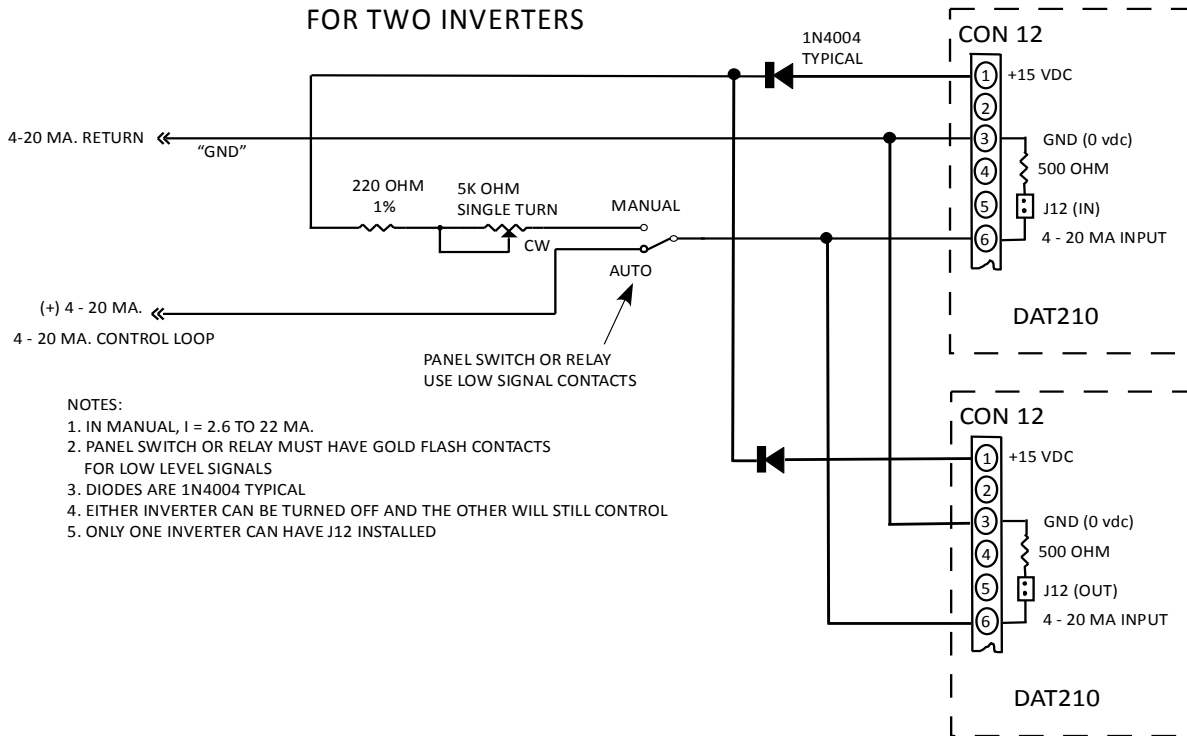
FOR TWO INVERTERS

1N4004
TYPICAL

CON 12
1 +15 VDC
2
3 GND (0 vdc)
4 500 OHM
5 J12 (IN)
6 4 - 20 MA INPUT

DAT210

4-20 MA. RETURN
"GND"

220 OHM
1%

5K OHM
SINGLE TURN

CW

MANUAL

AUTO

(+) 4 - 20 MA.

4 - 20 MA. CONTROL LOOP

PANEL SWITCH OR RELAY
USE LOW SIGNAL CONTACTS

NOTES:
1. IN MANUAL, I = 2.6 TO 22 MA.
2. PANEL SWITCH OR RELAY MUST HAVE GOLD FLASH CONTACTS FOR LOW LEVEL SIGNALS
3. DIODES ARE 1N4004 TYPICAL
4. EITHER INVERTER CAN BE TURNED OFF AND THE OTHER WILL STILL CONTROL
5. ONLY ONE INVERTER CAN HAVE J12 INSTALLED

CON 12
1 +15 VDC
2
3 GND (0 vdc)
4 500 OHM
5 J12 (OUT)
6 4 - 20 MA INPUT

DAT210